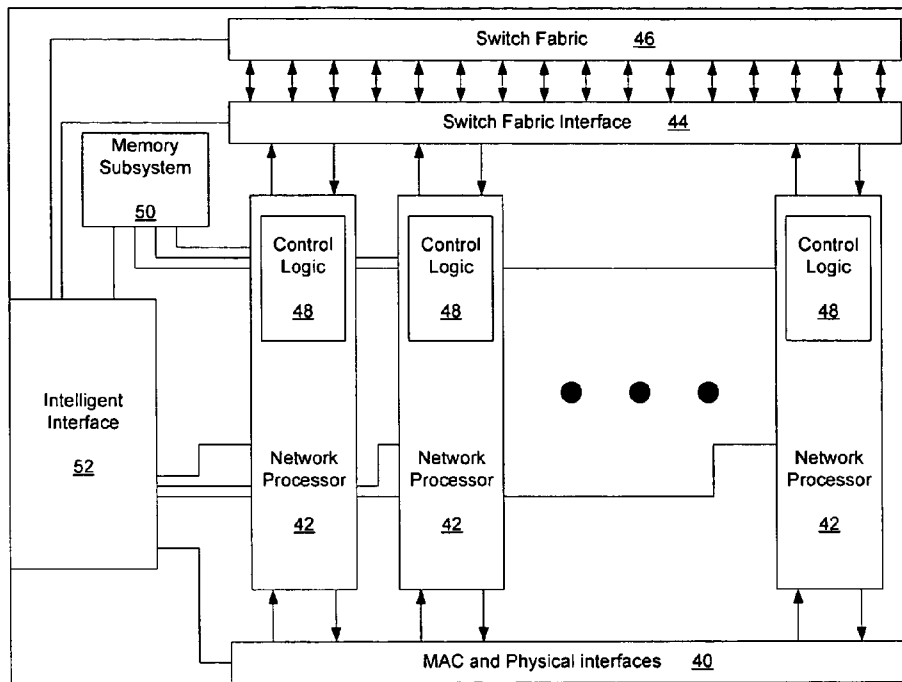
Switch Fabric 46

Switch Fabric Interface 44

Memory Subsystem

50

Control Logic

48

Control Logic

48

Control Logic

48

Intelligent Interface

52

Network Processor

42

Network Processor

42

Network Processor

42

MAC and Physical interfaces 40